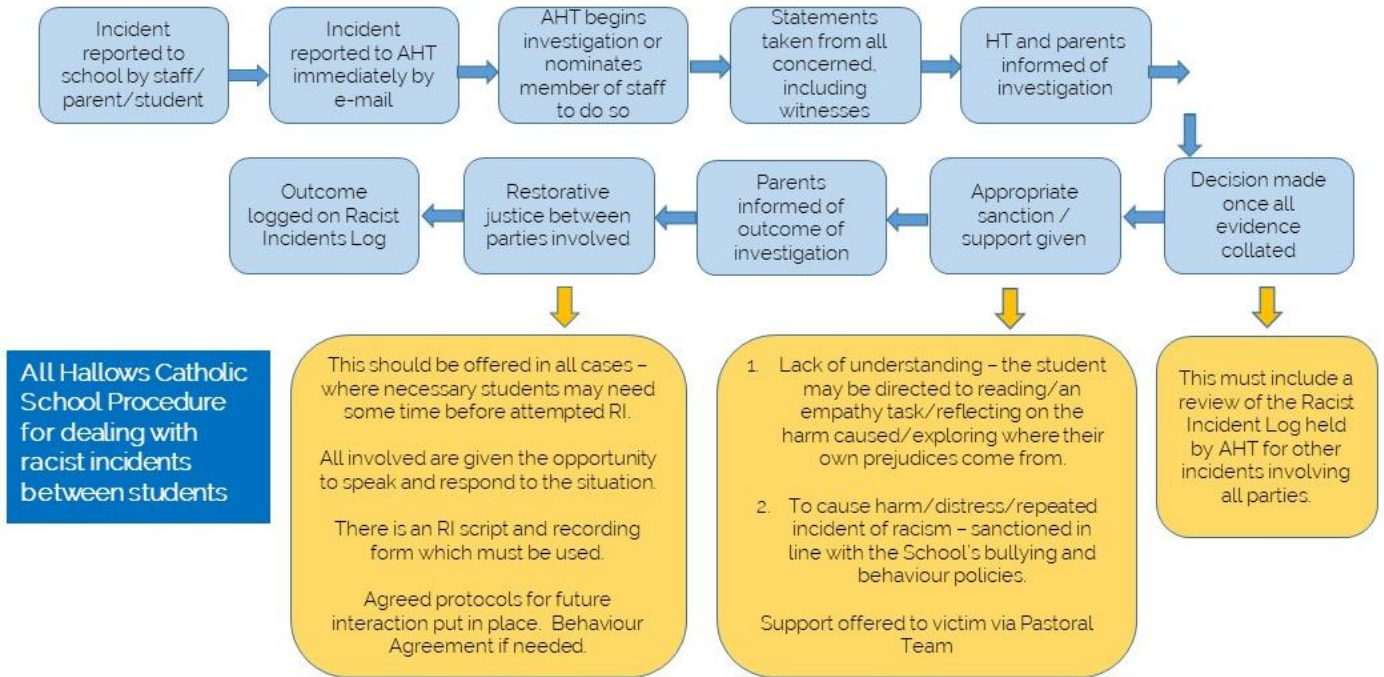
Incident reported to school by staff/ parent/student

Incident reported to AHT immediately by e-mail

AHT begins investigation or nominates member of staff to do so

Statements taken from all concerned, including witnesses

HT and parents informed of investigation

Decision made once all evidence collated

Appropriate sanction / support given

Parents informed of outcome of investigation

Restorative justice between parties involved

Outcome logged on Racist Incidents Log

All Hallows Catholic School Procedure for dealing with racist incidents between students

This should be offered in all cases – where necessary students may need some time before attempted RI.

All involved are given the opportunity to speak and respond to the situation.

There is an RI script and recording form which must be used.

Agreed protocols for future interaction put in place. Behaviour Agreement if needed.

1. Lack of understanding – the student may be directed to reading/an empathy task/reflecting on the harm caused/exploring where their own prejudices come from.

2. To cause harm/distress/repeated incident of racism – sanctioned in line with the School's bullying and behaviour policies.

Support offered to victim via Pastoral Team

This must include a review of the Racist Incident Log held by AHT for other incidents involving all parties.